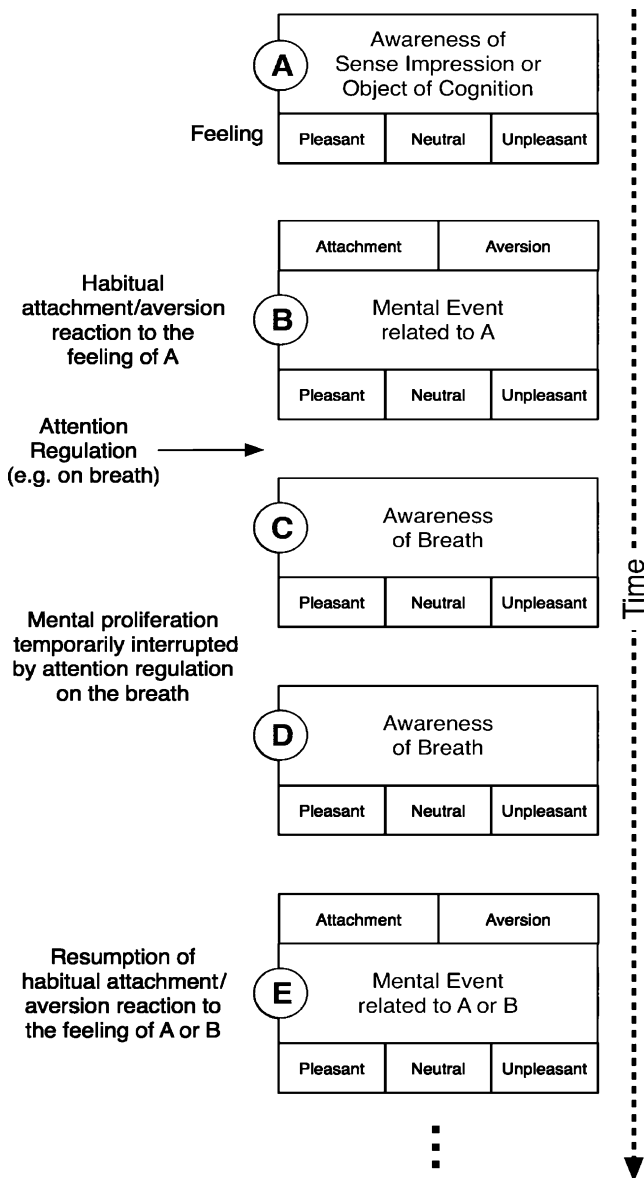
A
Awareness of Sense Impression or Object of Cognition

Feeling

| Pleasant | Neutral | Unpleasant |
|---|---|---|

| Attachment | Aversion |
|---|---|

Habitual attachment/aversion reaction to the feeling of A

B
Mental Event related to A

| Pleasant | Neutral | Unpleasant |
|---|---|---|

Attention Regulation (e.g. on breath)

C
Awareness of Breath

| Pleasant | Neutral | Unpleasant |
|---|---|---|

Mental proliferation temporarily interrupted by attention regulation on the breath

D
Awareness of Breath

| Pleasant | Neutral | Unpleasant |
|---|---|---|

| Attachment | Aversion |
|---|---|

Resumption of habitual attachment/aversion reaction to the feeling of A or B

E
Mental Event related to A or B

| Pleasant | Neutral | Unpleasant |
|---|---|---|

Time